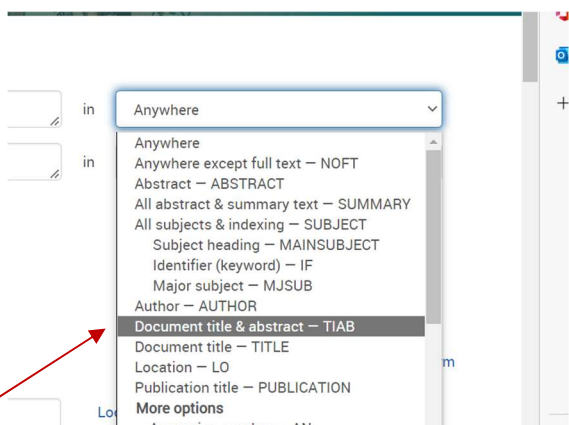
in Anywhere

in

Anywhere
Anywhere except full text — NOFT
Abstract — ABSTRACT
All abstract & summary text — SUMMARY
All subjects & indexing — SUBJECT
Subject heading — MAINSUBJECT
Identifier (keyword) — IF
Major subject — MJSUB
Author — AUTHOR
Document title & abstract — TIAB
Document title — TITLE
Location — LO
Publication title — PUBLICATION
More options

Lo

m

+